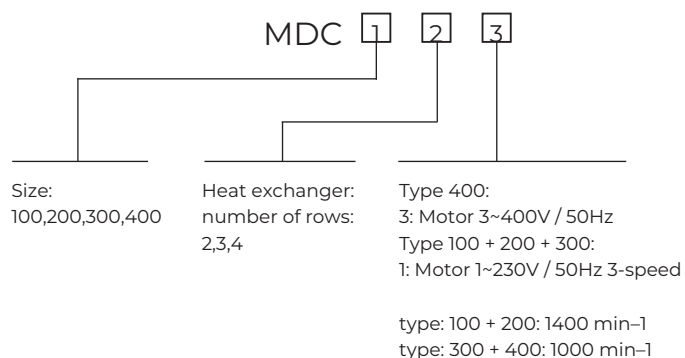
MDC 1 2 3

Size:
100,200,300,400

Heat exchanger:
number of rows:
2,3,4

Type 400:
3: Motor 3~400V / 50Hz
Type 100 + 200 + 300:
1: Motor 1~230V / 50Hz 3-speed

type: 100 + 200: 1400 min–1
type: 300 + 400: 1000 min–1